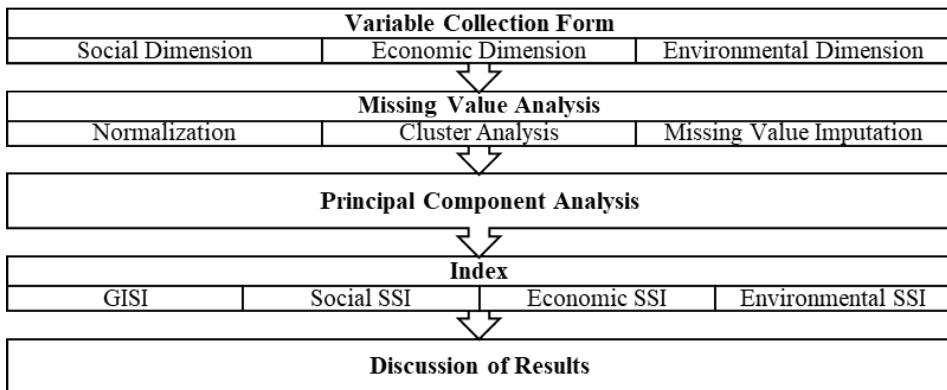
Variable Collection Form

Social Dimension

Economic Dimension

Environmental Dimension

Missing Value Analysis

Normalization

Cluster Analysis

Missing Value Imputation

Principal Component Analysis

Index

GISI

Social SSI

Economic SSI

Environmental SSI

Discussion of Results